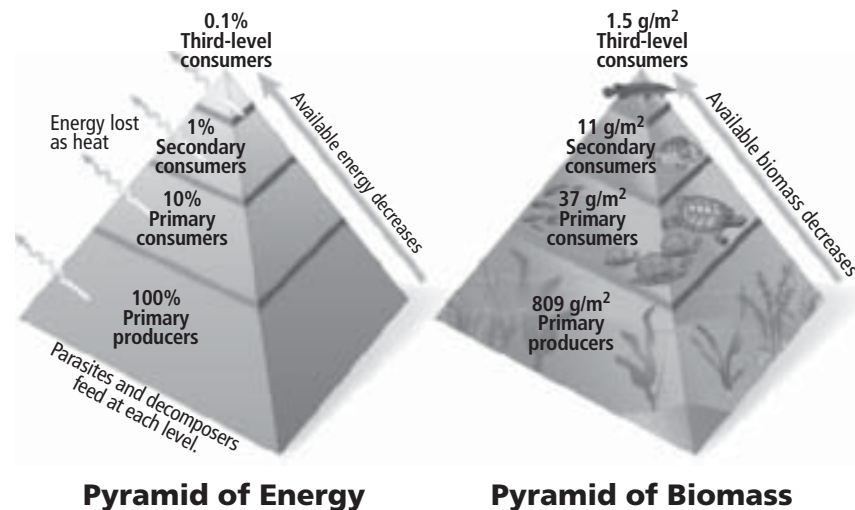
0.1%
Third-level consumers

Energy lost as heat

1%
Secondary consumers

10%
Primary consumers

100%
Primary producers

Available energy decreases

Parasites and decomposers feed at each level.

Pyramid of Energy

1.5 g/m$^2$
Third-level consumers

11 g/m$^2$
Secondary consumers

37 g/m$^2$
Primary consumers

809 g/m$^2$
Primary producers

Available biomass decreases

Pyramid of Biomass